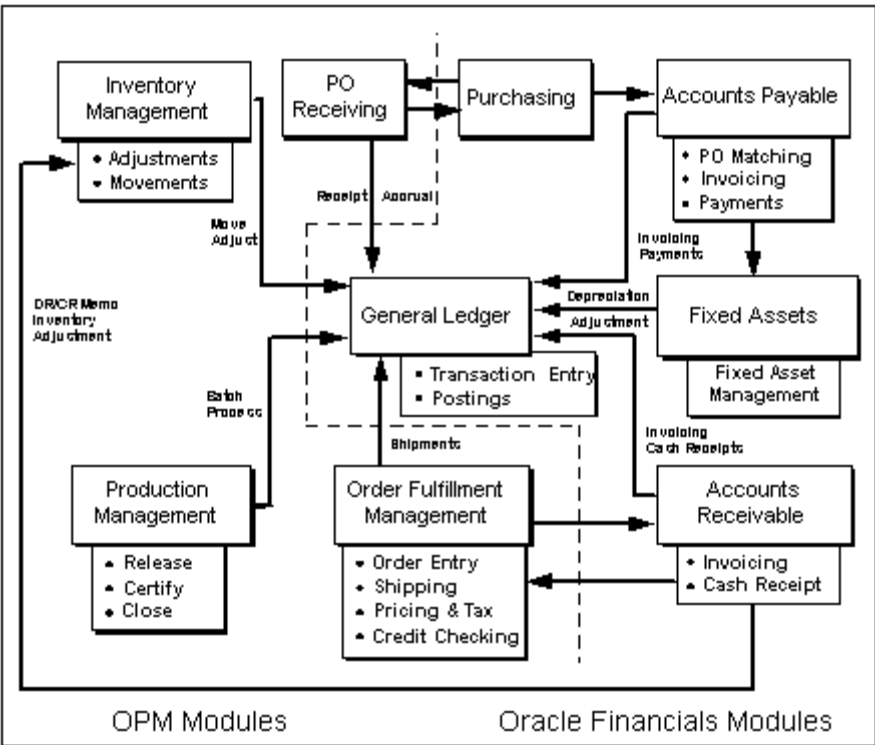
Inventory Management

• Adjustments
• Movements

PO Receiving

Purchasing

Accounts Payable

• PO Matching
• Invoicing
• Payments

Receipt Accrual

Move Adjust

Invoicing Payments

DR/CR Memo Inventory Adjustment

General Ledger

• Transaction Entry
• Postings

Depreciation Adjustment

Fixed Assets

Fixed Asset Management

Batch Process

Shipments

Invoicing Cash Receipts

Production Management

• Release
• Certify
• Close

Order Fulfillment Management

• Order Entry
• Shipping
• Pricing & Tax
• Credit Checking

Accounts Receivable

• Invoicing
• Cash Receipt

OPM Modules

Oracle Financials Modules